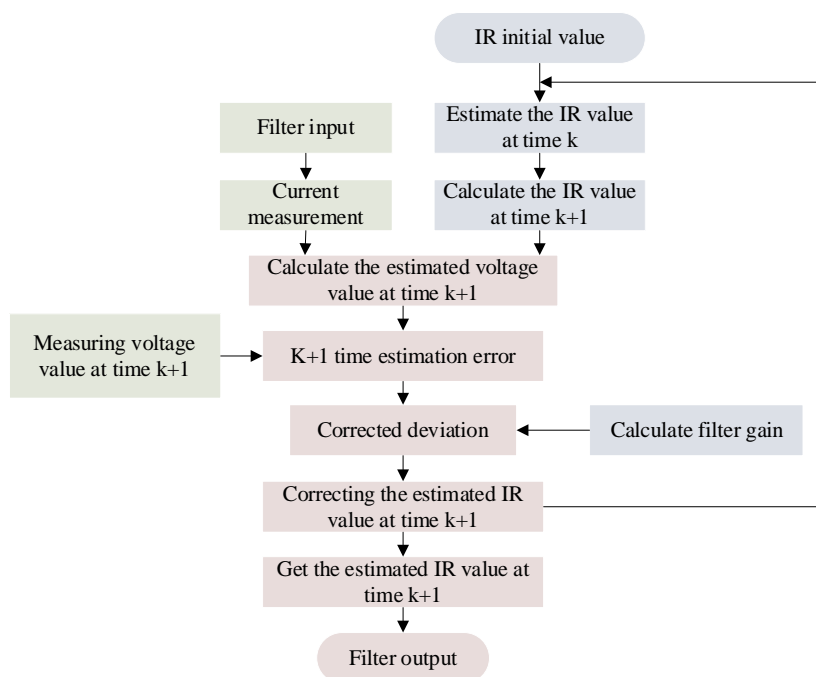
IR initial value

Filter input

Estimate the IR value at time k

Current measurement

Calculate the IR value at time k+1

Calculate the estimated voltage value at time k+1

Measuring voltage value at time k+1

K+1 time estimation error

Corrected deviation

Calculate filter gain

Correcting the estimated IR value at time k+1

Get the estimated IR value at time k+1

Filter output